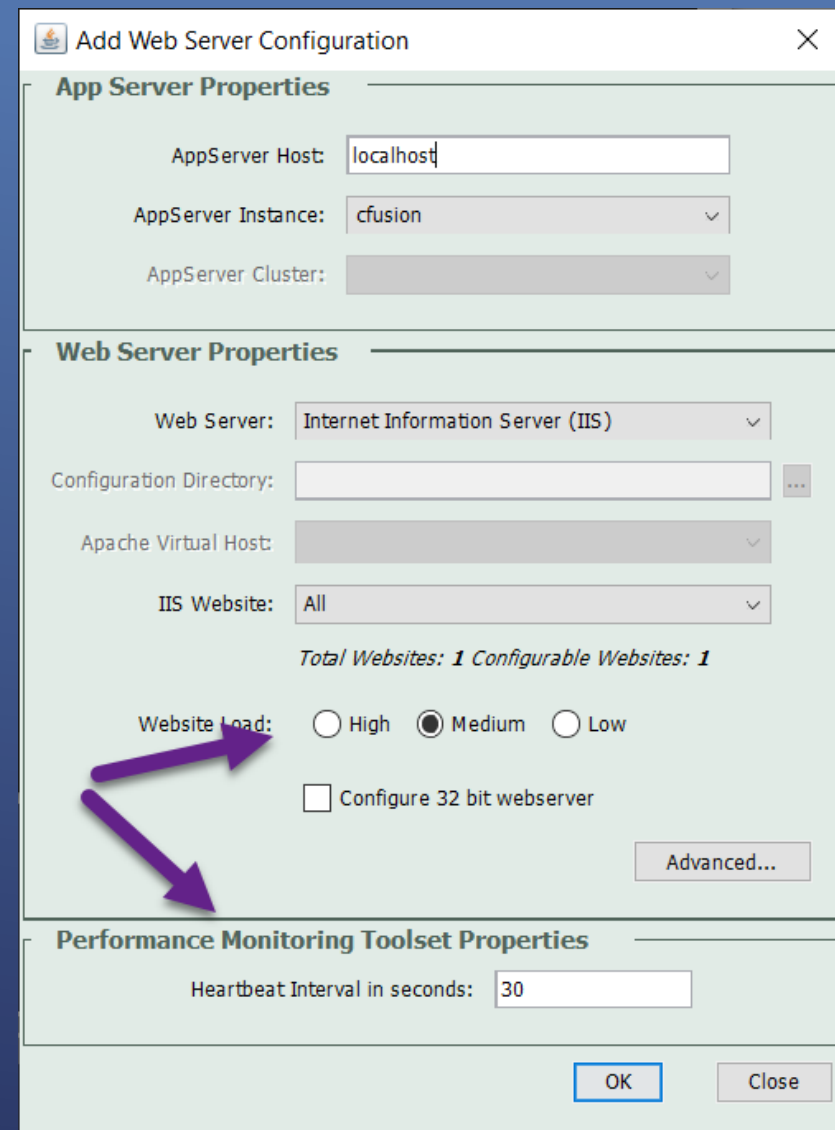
Add Web Server Configuration

App Server Properties

AppServer Host: localhost

AppServer Instance: cfusion

AppServer Cluster:

Web Server Properties

Web Server: Internet Information Server (IIS)

Configuration Directory: ...

Apache Virtual Host:

IIS Website: All

Total Websites: 1 Configurable Websites: 1

Website Load: High Medium Low

Configure 32 bit webserver

Advanced...

Performance Monitoring Toolset Properties

Heartbeat Interval in seconds: 30

OK Close